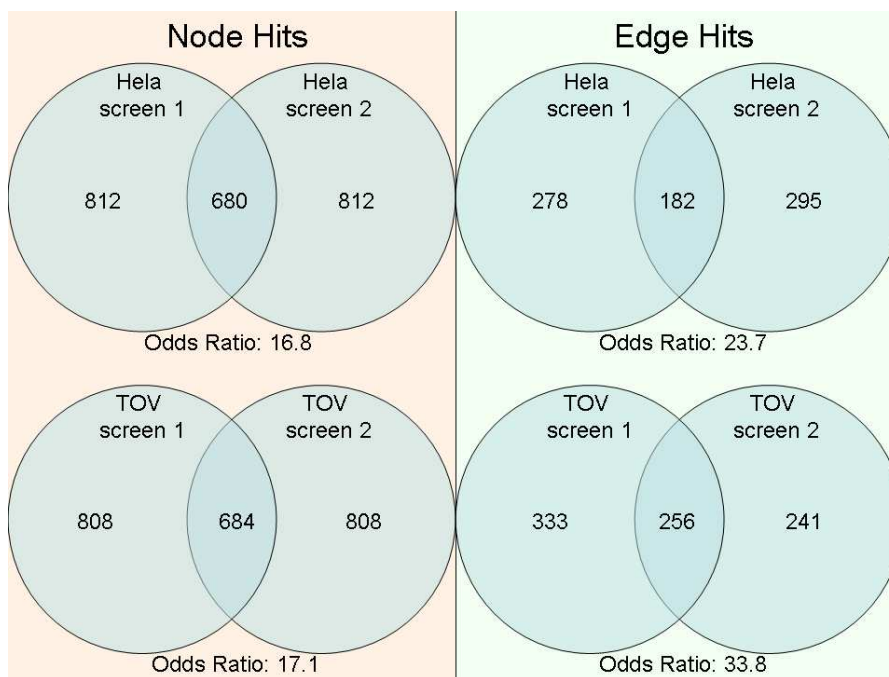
Node Hits

Hela screen 1

Hela screen 2

812

680

812

Odds Ratio: 16.8

TOV screen 1

TOV screen 2

808

684

808

Odds Ratio: 17.1

Edge Hits

Hela screen 1

Hela screen 2

278

182

295

Odds Ratio: 23.7

TOV screen 1

TOV screen 2

333

256

241

Odds Ratio: 33.8